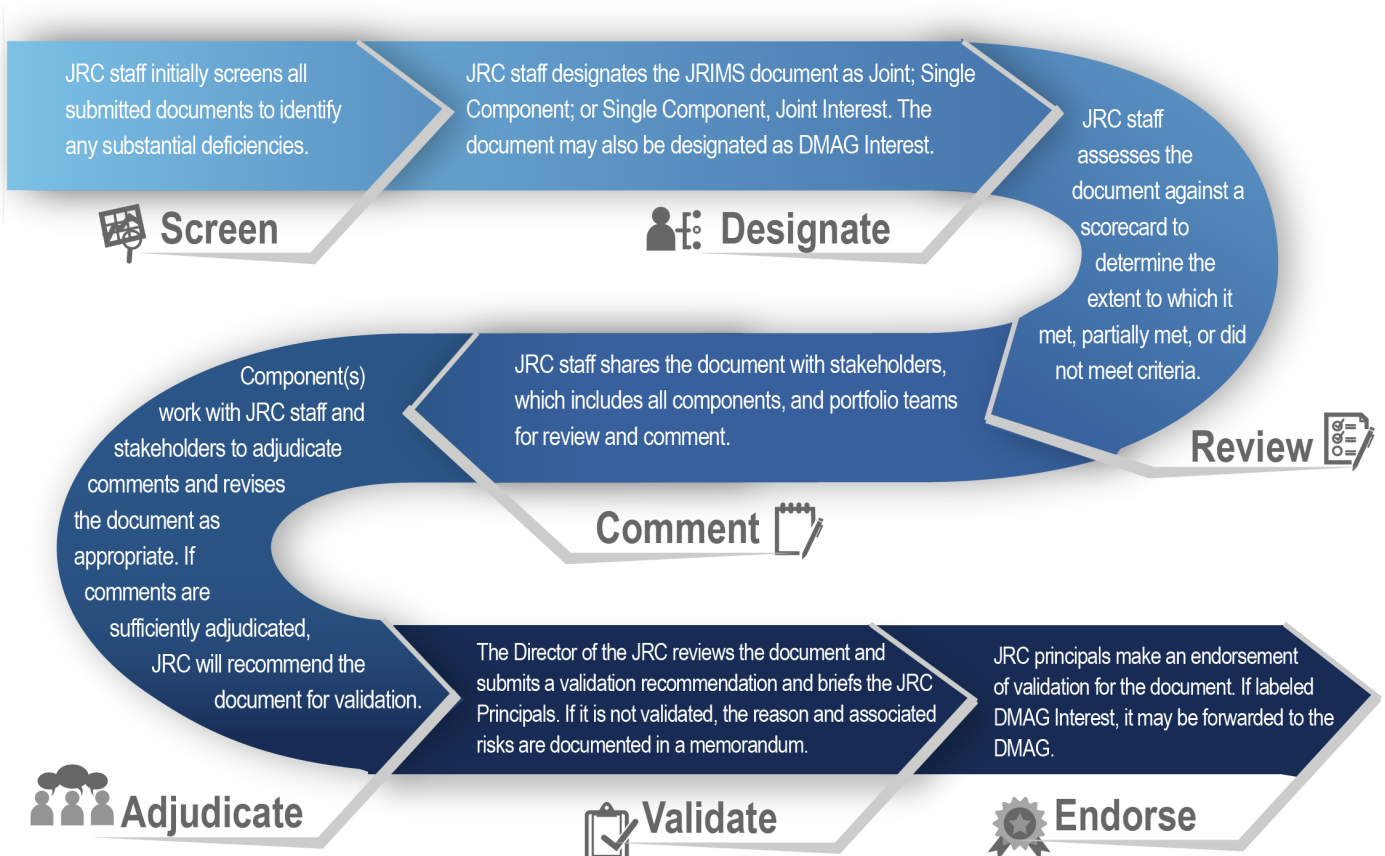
JRC staff initially screens all submitted documents to identify any substantial deficiencies.

Screen

JRC staff designates the JRIMS document as Joint; Single Component; or Single Component, Joint Interest. The document may also be designated as DMAG Interest.

Designate

JRC staff assesses the document against a scorecard to determine the extent to which it met, partially met, or did not meet criteria.

Review

JRC staff shares the document with stakeholders, which includes all components, and portfolio teams for review and comment.

Comment

Component(s) work with JRC staff and stakeholders to adjudicate comments and revises the document as appropriate. If comments are sufficiently adjudicated, JRC will recommend the document for validation.

Adjudicate

The Director of the JRC reviews the document and submits a validation recommendation and briefs the JRC Principals. If it is not validated, the reason and associated risks are documented in a memorandum.

Validate

JRC principals make an endorsement of validation for the document. If labeled DMAG Interest, it may be forwarded to the DMAG.

Endorse